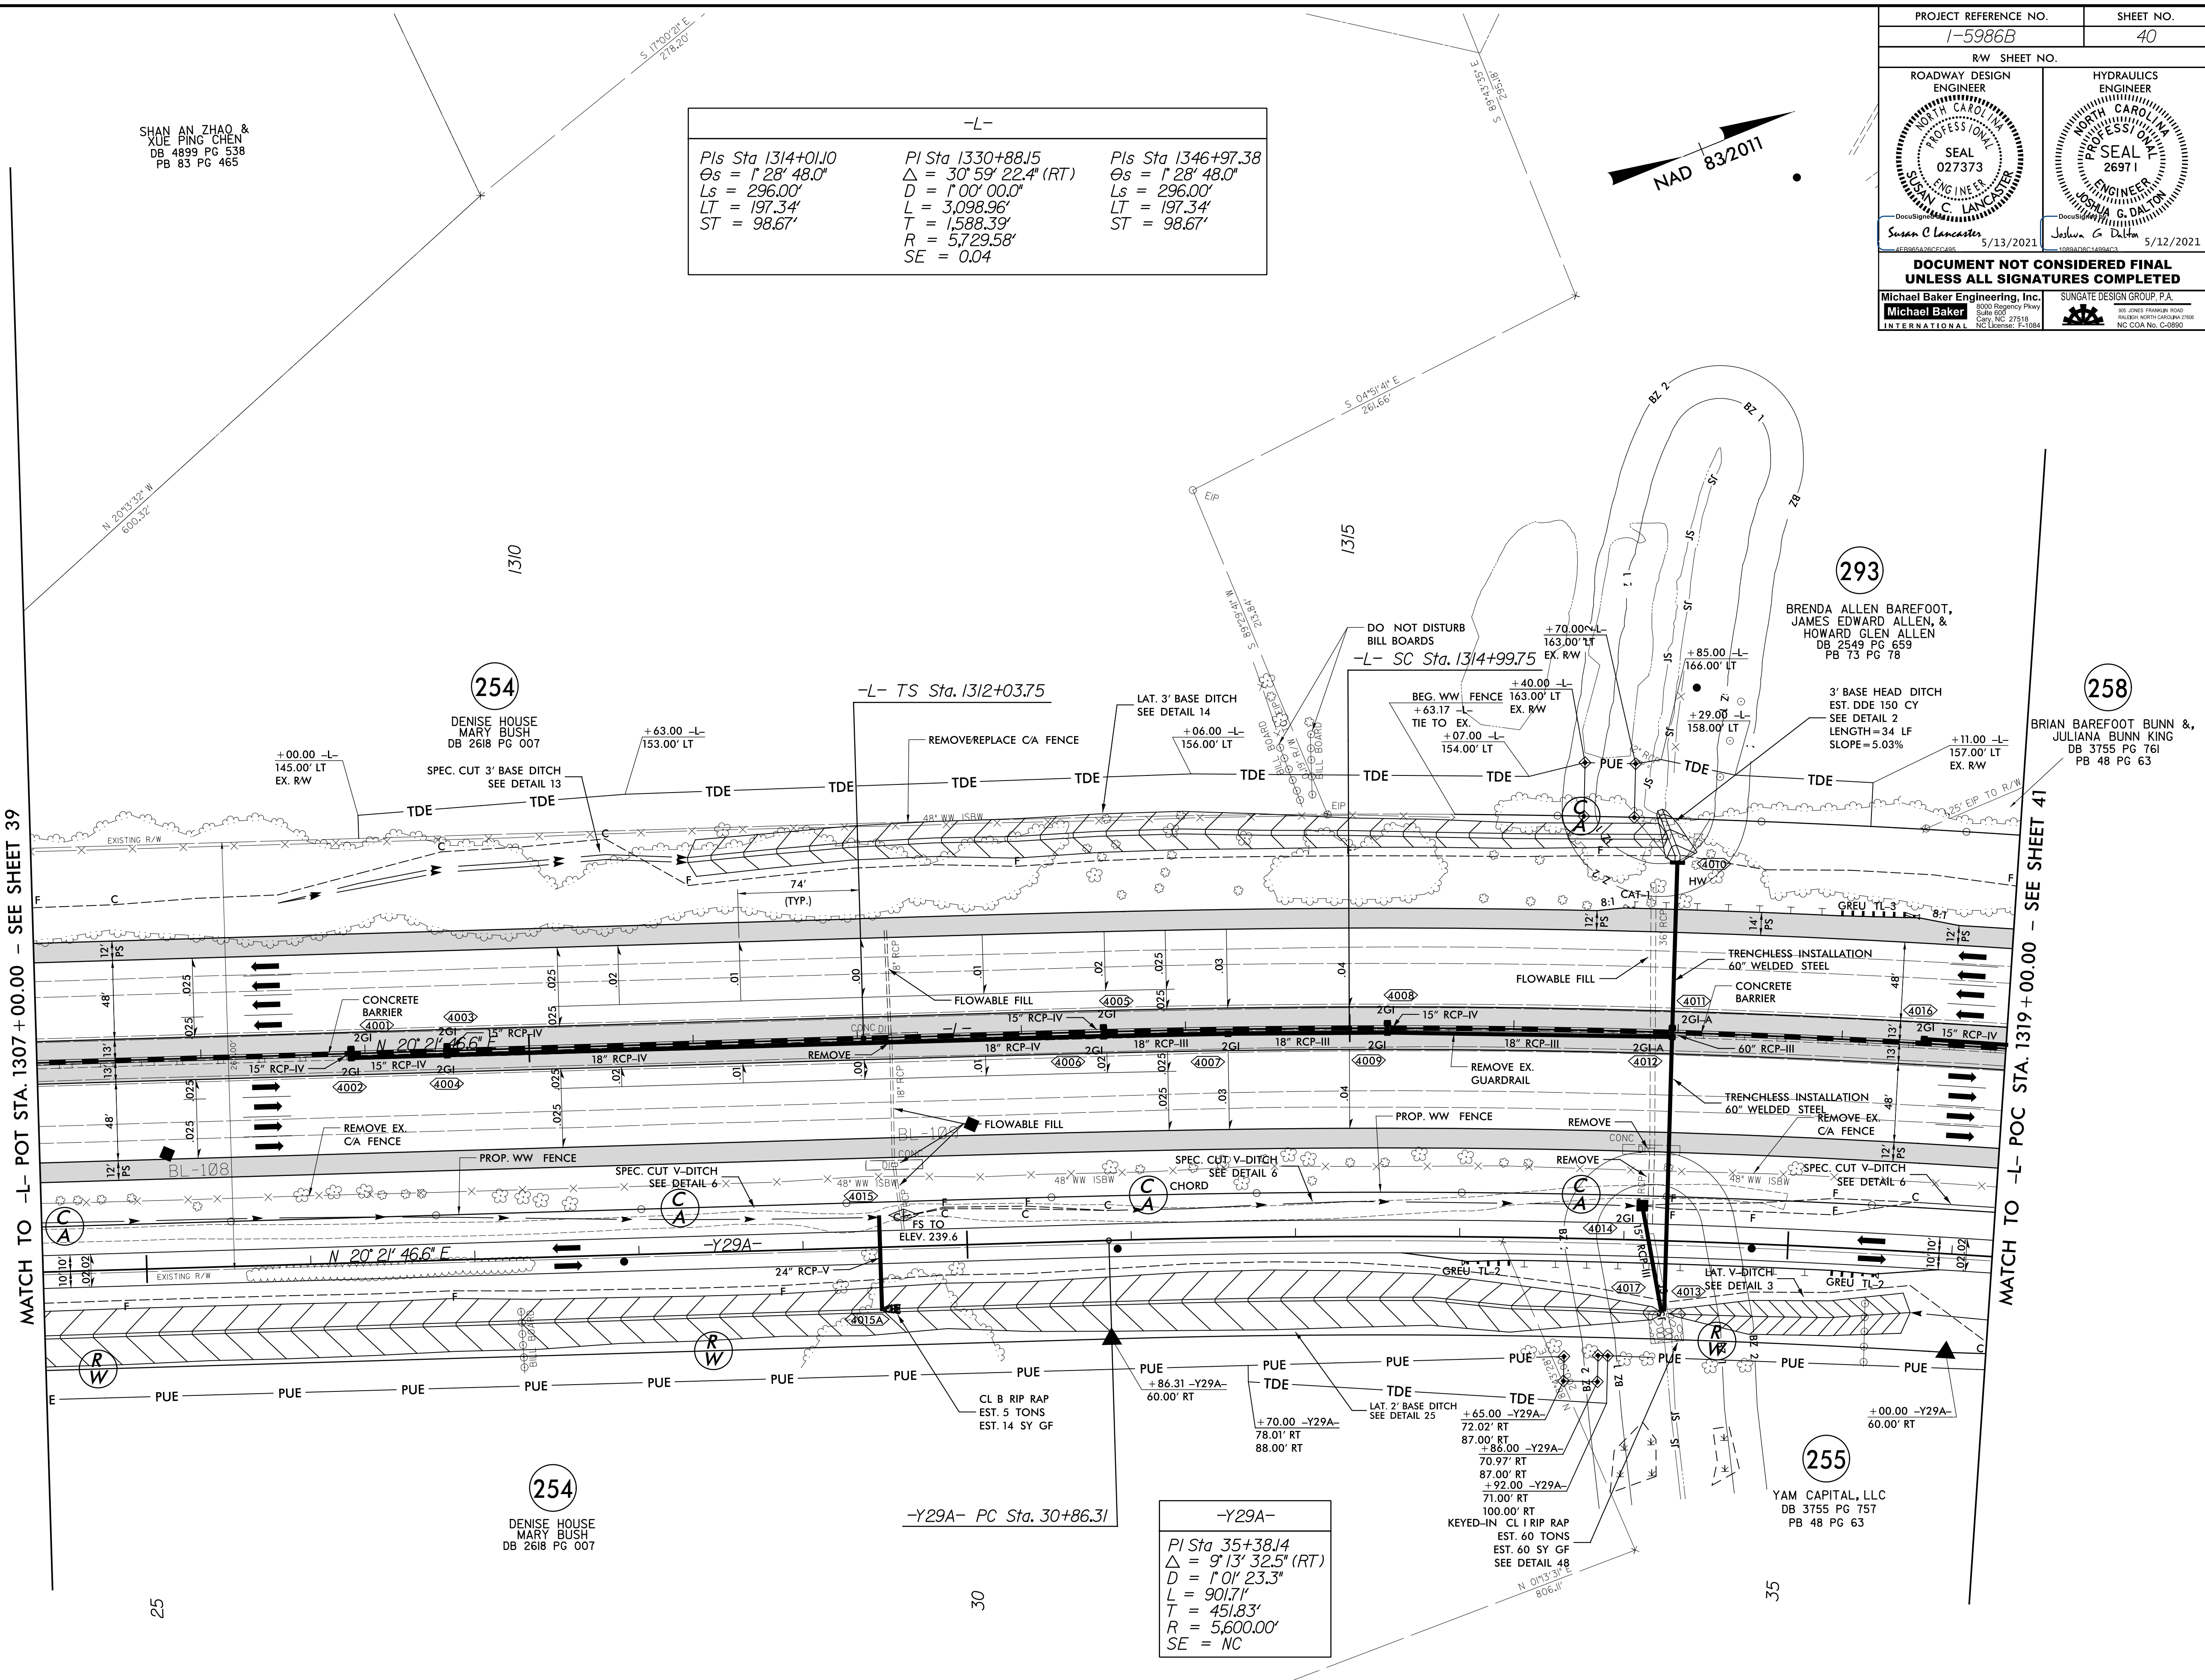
| PROJECT REFERENCE NO. | SHEET NO. |
|---|---|
| I-5986B | 40 |
| R/W SHEET NO. | |

ROADWAY DESIGN ENGINEER
HYDRAULICS ENGINEER

NORTH CAROLINA PROFESSIONAL SEAL 027373 ENGINEER SUSAN C. LANCASTER
DocuSigned by: Susan C Lancaster 5/13/2021

NORTH CAROLINA PROFESSIONAL SEAL 26971 ENGINEER JOSHUA G. DALTON
DocuSigned by: Joshua G Dalton 5/12/2021

DOCUMENT NOT CONSIDERED FINAL UNLESS ALL SIGNATURES COMPLETED

Michael Baker Engineering, Inc. 8000 Regency Pkwy Suite 600 Cary, NC 27518 NC License: F-1084
SUNGATE DESIGN GROUP, P.A. NC COA No. C-0890

NAD 83/2011

-L-
PIs Sta 1314+01.10
$\Theta s$ = 1° 28' 48.0"
Ls = 296.00'
LT = 197.34'
ST = 98.67'

PI Sta 1330+88.15
$\triangle$ = 30° 59' 22.4" (RT)
D = 1° 00' 00.0"
L = 3,098.96'
T = 1,588.39'
R = 5,729.58'
SE = 0.04

PIs Sta 1346+97.38
$\Theta s$ = 1° 28' 48.0"
Ls = 296.00'
LT = 197.34'
ST = 98.67'

SHAN AN ZHAO & XUE PING CHEN DB 4899 PG 538 PB 83 PG 465

S 17°00'21" E 278.20'
S 89°43'55" E 255.18'
N 20°13'32" W 600.32'
S 04°51'41" E 261.66'
S 89°29'41" W 213.84'

1310
1315

293
BRENDA ALLEN BAREFOOT, JAMES EDWARD ALLEN, & HOWARD GLEN ALLEN DB 2549 PG 659 PB 73 PG 78

258
BRIAN BAREFOOT BUNN &, JULIANA BUNN KING DB 3755 PG 761 PB 48 PG 63

254
DENISE HOUSE MARY BUSH DB 2618 PG 007

-L- TS Sta. 1312+03.75
-L- SC Sta. 1314+99.75

DO NOT DISTURB BILL BOARDS
+70.00 -L- 163.00' LT EX. R/W
+85.00 -L- 166.00' LT
+40.00 -L- 163.00' LT EX. R/W
BEG. WW FENCE +63.17 -L- TIE TO EX.
+07.00 -L- 154.00' LT
+29.00 -L- 158.00' LT
3' BASE HEAD DITCH EST. DDE 150 CY SEE DETAIL 2 LENGTH=34 LF SLOPE=5.03%
+11.00 -L- 157.00' LT EX. R/W
LAT. 3' BASE DITCH SEE DETAIL 14
+06.00 -L- 156.00' LT
REMOVE/REPLACE C/A FENCE
+63.00 -L- 153.00' LT
+00.00 -L- 145.00' LT EX. R/W
SPEC. CUT 3' BASE DITCH SEE DETAIL 13
TDE PUE EIP BILL BOARD EXISTING R/W 48" WW ISBW
74' (TYP.)
8:1 CAT-1 HW GREU TL-3 12' PS 14' PS
MATCH TO -L- POT STA. 1307+00.00 - SEE SHEET 39
MATCH TO -L- POC STA. 1319+00.00 - SEE SHEET 41
CONCRETE BARRIER
4001 4002 4003 4004 4005 4006 4007 4008 4009 4010 4011 4012 4013 4014 4015 4015A 4016 4017
2GI 2GI-A 15" RCP-IV 18" RCP-IV 18" RCP-III 60" RCP-III 36" RCP 18" RCP 24" RCP-V
N 20° 21' 46.6" E
-L-
REMOVE
FLOWABLE FILL
TRENCHLESS INSTALLATION 60" WELDED STEEL
REMOVE EX. GUARDRAIL
PROP. WW FENCE
REMOVE EX. C/A FENCE
48' 13' 12' PS .025 .02 .01 .00 .03 .04
BL-108
SPEC. CUT V-DITCH SEE DETAIL 6
CHORD
FS TO ELEV. 239.6
-Y29A-
N 20° 21' 46.6" E
EXISTING R/W
10' 10' 02 02
GREU TL-2
LAT. V-DITCH SEE DETAIL 3
CONC
C/A R/W
CL B RIP RAP EST. 5 TONS EST. 14 SY GF
+86.31 -Y29A- 60.00' RT
+70.00 -Y29A- 78.01' RT 88.00' RT
LAT. 2' BASE DITCH SEE DETAIL 25
+65.00 -Y29A- 72.02' RT 87.00' RT
+86.00 -Y29A- 70.97' RT 87.00' RT
+92.00 -Y29A- 71.00' RT 100.00' RT
KEYED-IN CL I RIP RAP EST. 60 TONS EST. 60 SY GF SEE DETAIL 48
N 01°13'31" E 806.11'
+00.00 -Y29A- 60.00' RT
BZ 1 BZ 2 ZB JS SJ

255
YAM CAPITAL, LLC DB 3755 PG 757 PB 48 PG 63

254
DENISE HOUSE MARY BUSH DB 2618 PG 007

-Y29A- PC Sta. 30+86.31

-Y29A-
PI Sta 35+38.14
$\triangle$ = 9° 13' 32.5" (RT)
D = 1° 01' 23.3"
L = 901.71'
T = 451.83'
R = 5,600.00'
SE = NC

25
30
35